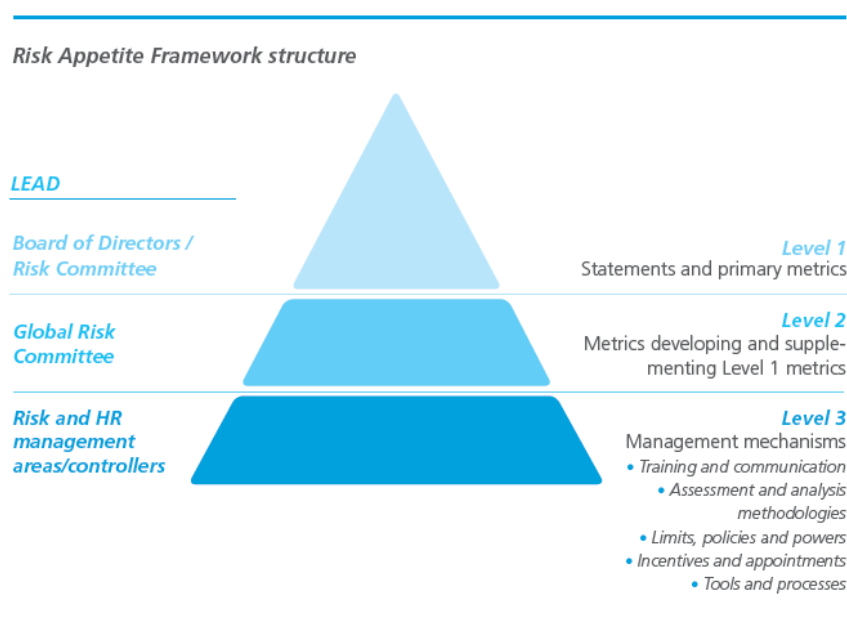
Risk Appetite Framework structure

LEAD

Board of Directors / Risk Committee

Level 1
Statements and primary metrics

Global Risk Committee

Level 2
Metrics developing and supplementing Level 1 metrics

Risk and HR management areas/controllers

Level 3
Management mechanisms
• Training and communication
• Assessment and analysis methodologies
• Limits, policies and powers
• Incentives and appointments
• Tools and processes